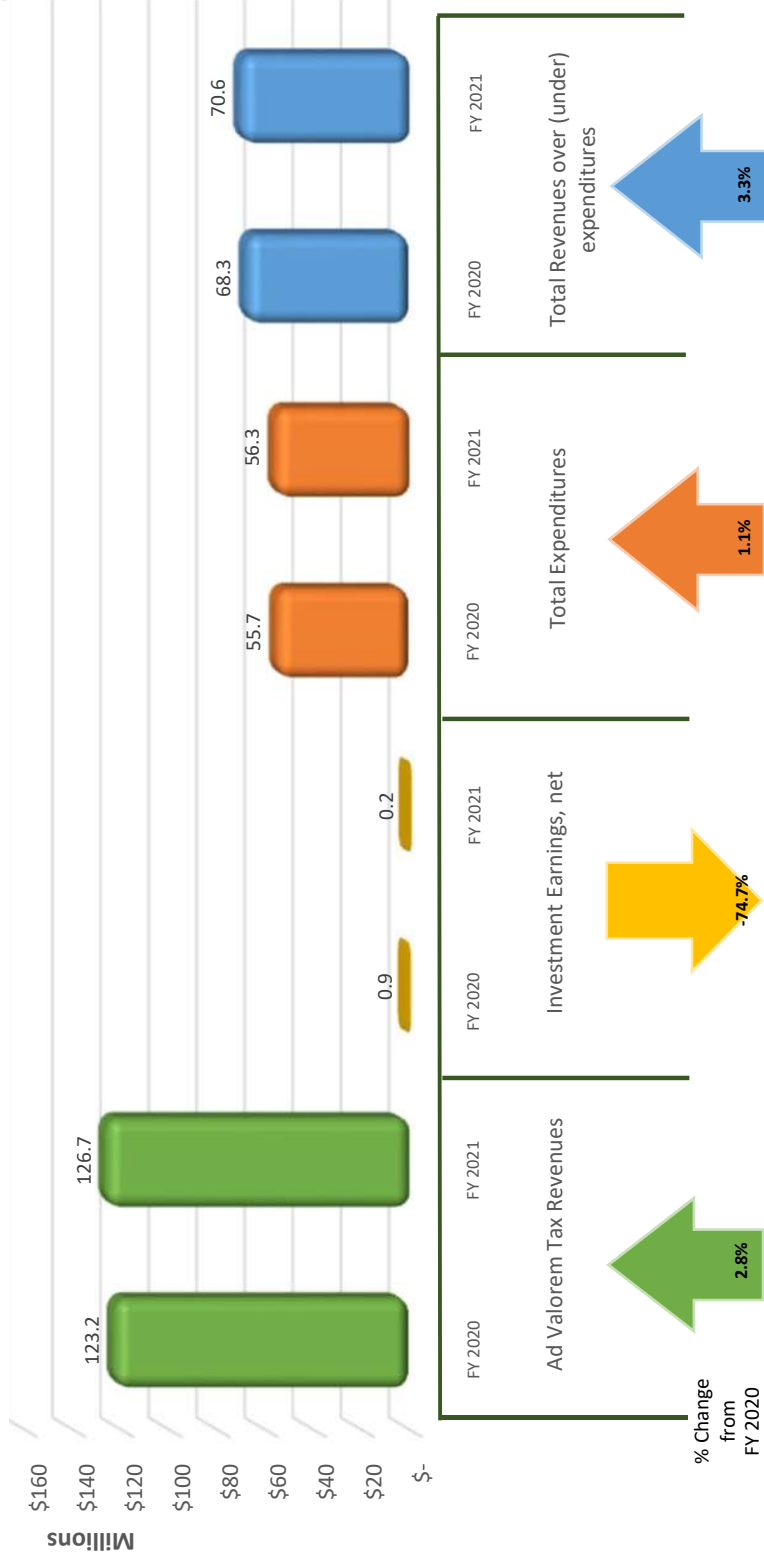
Millions
$160
$140
$120
$100
$80
$60
$40
$20
$-

123.2
126.7
0.9
0.2
55.7
56.3
68.3
70.6

FY 2020
FY 2021
Ad Valorem Tax Revenues

FY 2020
FY 2021
Investment Earnings, net

FY 2020
FY 2021
Total Expenditures

FY 2020
FY 2021
Total Revenues over (under) expenditures

% Change from FY 2020
2.8%
-74.7%
1.1%
3.3%